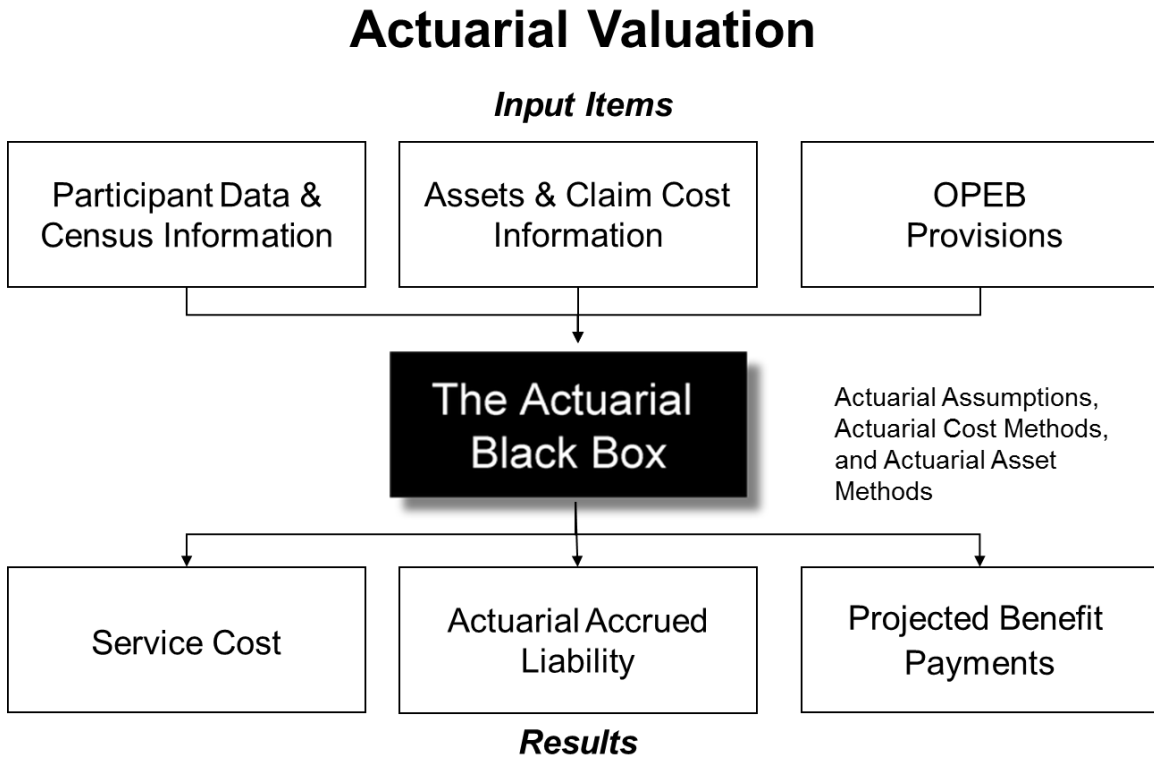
Actuarial Valuation

Input Items

Participant Data & Census Information

Assets & Claim Cost Information

OPEB Provisions

The Actuarial Black Box

Actuarial Assumptions, Actuarial Cost Methods, and Actuarial Asset Methods

Service Cost

Actuarial Accrued Liability

Projected Benefit Payments

Results